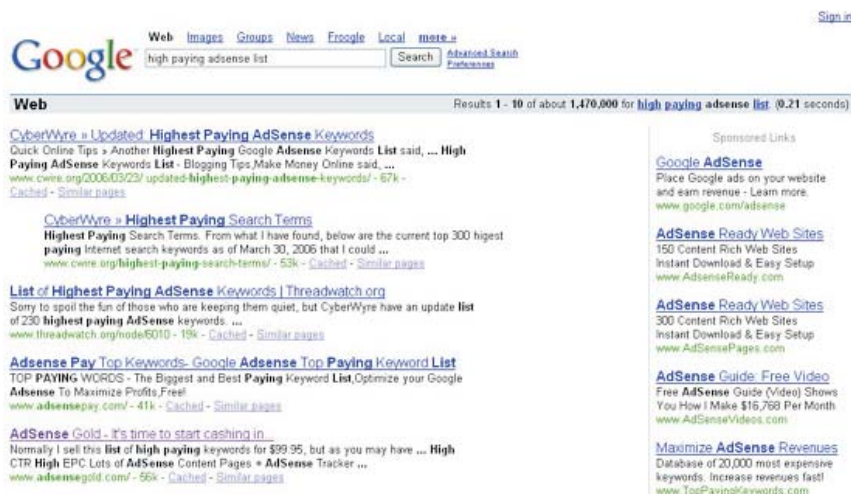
Sign in

Google

Web Images Groups News Froogle Local more »

high paying adsense list

Search

Advanced Search
Preferences

Web

Results 1 - 10 of about 1,470,000 for high paying adsense list (0.21 seconds)

CyberWyre » Updated: Highest Paying AdSense Keywords
Quick Online Tips » Another Highest Paying Google Adsense Keywords List said, ... High Paying AdSense Keywords List - Blogging Tips,Make Money Online said, ...
www.cwire.org/2006/03/23/ updated-highest-paying-adsense-keywords/ - 67k - Cached - Similar pages

CyberWyre » Highest Paying Search Terms
Highest Paying Search Terms. From what I have found, below are the current top 300 higest paying Internet search keywords as of March 30, 2006 that I could ...
www.cwire.org/highest-paying-search-terms/ - 53k - Cached - Similar pages

List of Highest Paying AdSense Keywords | Threadwatch.org
Sorry to spoil the fun of those who are keeping them quiet, but CyberWyre have an update list of 230 highest paying AdSense keywords. ...
www.threadwatch.org/node/6010 - 19k - Cached - Similar pages

Adsense Pay Top Keywords- Google Adsense Top Paying Keyword List
TOP PAYING WORDS - The Biggest and Best Paying Keyword List,Optimize your Google Adsense To Maximize Profits,Free!
www.adsensepay.com/ - 41k - Cached - Similar pages

AdSense Gold - It's time to start cashing in...
Normally I sell this list of high paying keywords for $99.95, but as you may have ... High CTR High EPC Lots of AdSense Content Pages + AdSense Tracker ...
www.adsensegold.com/ - 56k - Cached - Similar pages

Sponsored Links

Google AdSense
Place Google ads on your website and earn revenue - Learn more.
www.google.com/adsense

AdSense Ready Web Sites
150 Content Rich Web Sites
Instant Download & Easy Setup
www.AdsenseReady.com

AdSense Ready Web Sites
300 Content Rich Web Sites
Instant Download & Easy Setup
www.AdSensePages.com

AdSense Guide: Free Video
Free AdSense Guide (Video) Shows You How I Make $16,768 Per Month
www.AdSenseVideos.com

Maximize AdSense Revenues
Database of 20,000 most expensive keywords. Increase revenues fast!
www.TopPayingKeywords.com